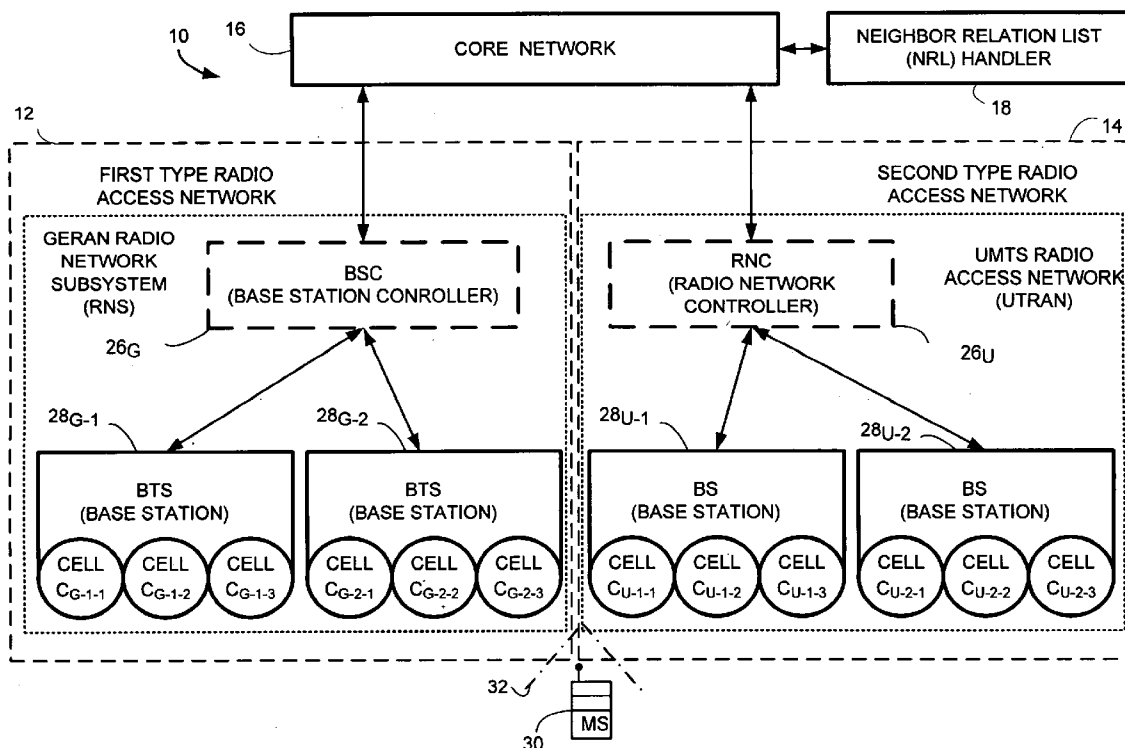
10

16

CORE NETWORK

NEIGHBOR RELATION LIST (NRL) HANDLER

18

12

14

FIRST TYPE RADIO ACCESS NETWORK

SECOND TYPE RADIO ACCESS NETWORK

GERAN RADIO NETWORK SUBSYSTEM (RNS)

BSC (BASE STATION CONROLLER)

RNC (RADIO NETWORK CONTROLLER)

UMTS RADIO ACCESS NETWORK (UTRAN)

$26_G$

$26_U$

$28_{G-1}$

$28_{G-2}$

$28_{U-1}$

$28_{U-2}$

BTS (BASE STATION)

CELL $C_{G-1-1}$

CELL $C_{G-1-2}$

CELL $C_{G-1-3}$

BTS (BASE STATION)

CELL $C_{G-2-1}$

CELL $C_{G-2-2}$

CELL $C_{G-2-3}$

BS (BASE STATION)

CELL $C_{U-1-1}$

CELL $C_{U-1-2}$

CELL $C_{U-1-3}$

BS (BASE STATION)

CELL $C_{U-2-1}$

CELL $C_{U-2-2}$

CELL $C_{U-2-3}$

32

MS

30